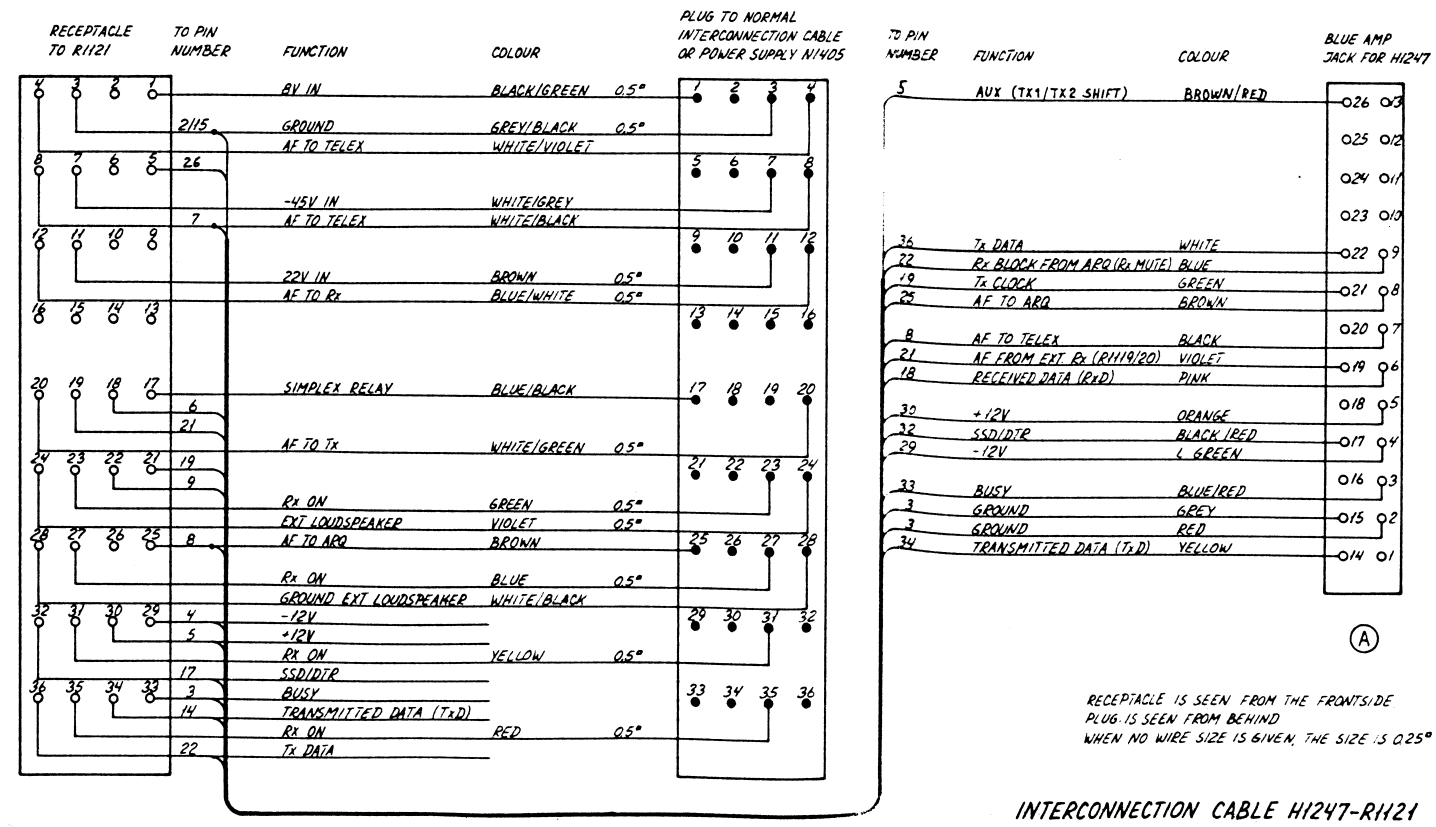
RECEPTACLE TO R1121

TO PIN NUMBER

FUNCTION

COLOUR

PLUG TO NORMAL INTERCONNECTION CABLE OR POWER SUPPLY N1405

TO PIN NUMBER

FUNCTION

COLOUR

BLUE AMP JACK FOR H1247

4 3 2 1

8V IN BLACK/GREEN 0.5□

2/15 GROUND GREY/BLACK 0.5□

AF TO TELEX WHITE/VIOLET

8 7 6 5 26

-45V IN WHITE/GREY

7 AF TO TELEX WHITE/BLACK

12 11 10 9

22V IN BROWN 0.5□

AF TO Rx BLUE/WHITE 0.5□

16 15 14 13

20 19 18 17 SIMPLEX RELAY BLUE/BLACK

6

21

AF TO Tx WHITE/GREEN 0.5□

24 23 22 21 19

9

Rx ON GREEN 0.5□

EXT LOUDSPEAKER VIOLET 0.5□

28 27 26 25 8 AF TO ARQ BROWN

Rx ON BLUE 0.5□

GROUND EXT LOUDSPEAKER WHITE/BLACK

32 31 30 29 4 -12V

5 +12V

RX ON YELLOW 0.5□

17 SSD/DTR

36 35 34 33 3 BUSY

14 TRANSMITTED DATA (TxD)

Rx ON RED 0.5□

22 Tx DATA

1 2 3 4
5 6 7 8
9 10 11 12
13 14 15 16
17 18 19 20
21 22 23 24
25 26 27 28
29 30 31 32
33 34 35 36

5 AUX (TX1/TX2 SHIFT) BROWN/RED

36 Tx DATA WHITE
22 Rx BLOCK FROM ARQ (Rx MUTE) BLUE
19 Tx CLOCK GREEN
25 AF TO ARQ BROWN
8 AF TO TELEX BLACK
21 AF FROM EXT Rx (R1119/20) VIOLET
18 RECEIVED DATA (RxD) PINK
30 +12V ORANGE
32 SSD/DTR BLACK/RED
29 -12V L GREEN
33 BUSY BLUE/RED
3 GROUND GREY
3 GROUND RED
34 TRANSMITTED DATA (TxD) YELLOW

26 13
25 12
24 11
23 10
22 9
21 8
20 7
19 6
18 5
17 4
16 3
15 2
14 1

A

RECEPTACLE IS SEEN FROM THE FRONTSIDE
PLUG IS SEEN FROM BEHIND
WHEN NO WIRE SIZE IS GIVEN, THE SIZE IS 0.25□

INTERCONNECTION CABLE H1247-R1121